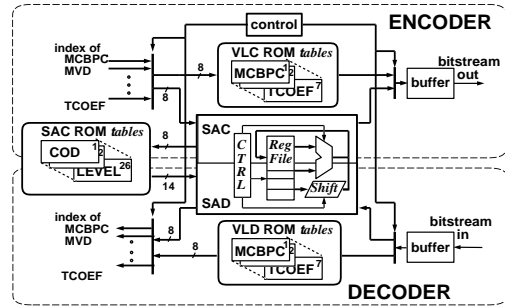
control
ENCODER
index of
MCBPC
MVD
TCOEF
8
8
VLC ROM tables
MCBPC 1 2
TCOEF 7
buffer
bitstream out
SAC ROM tables
COD 1 2
LEVEL 26
8
14
SAC
CTRL
Reg File
Shift
SAD
index of
MCBPC
MVD
TCOEF
8
8
VLD ROM tables
MCBPC 1 2
TCOEF 7
buffer
bitstream in
DECODER